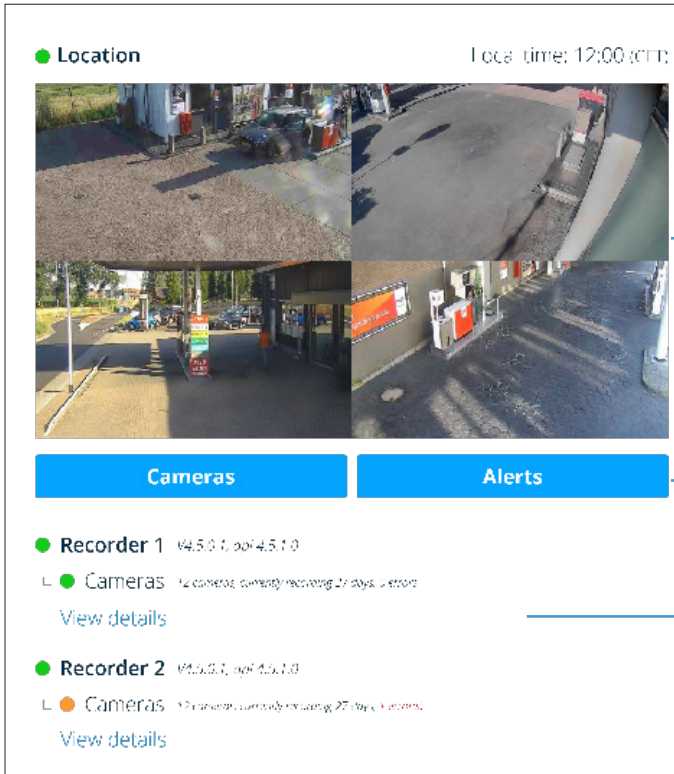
Location

Local time: 12:00 (CET)

Cameras

Alerts

Recorder 1 V4.5.0.1, api 4.5.1.0

Cameras 12 cameras, currently recording 27 days, 0 errors

View details

Recorder 2 V4.5.0.1, api 4.5.1.0

Cameras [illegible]

View details